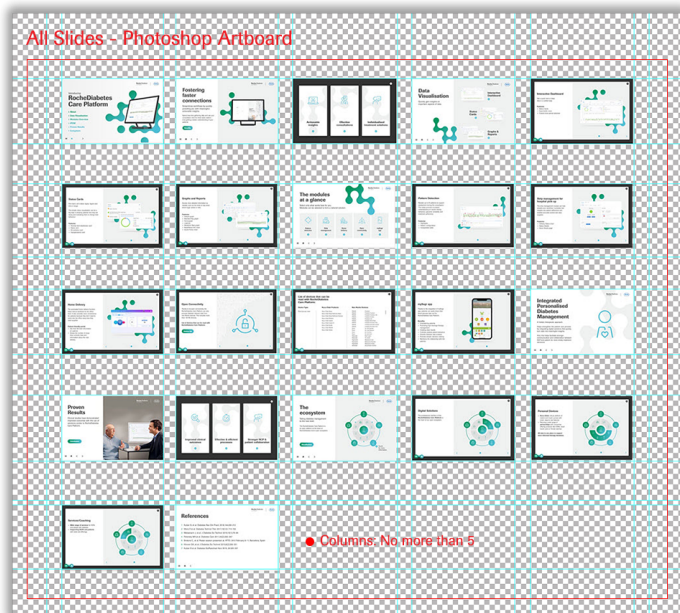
All Slides - Photoshop Artboard

RocheDiabetes Care Platform

Fostering faster connections

Data Visualisation

The modules at a glance

Integrated Personalised Diabetes Management

Proven Results

The ecosystem

References

Columns: No more than 5